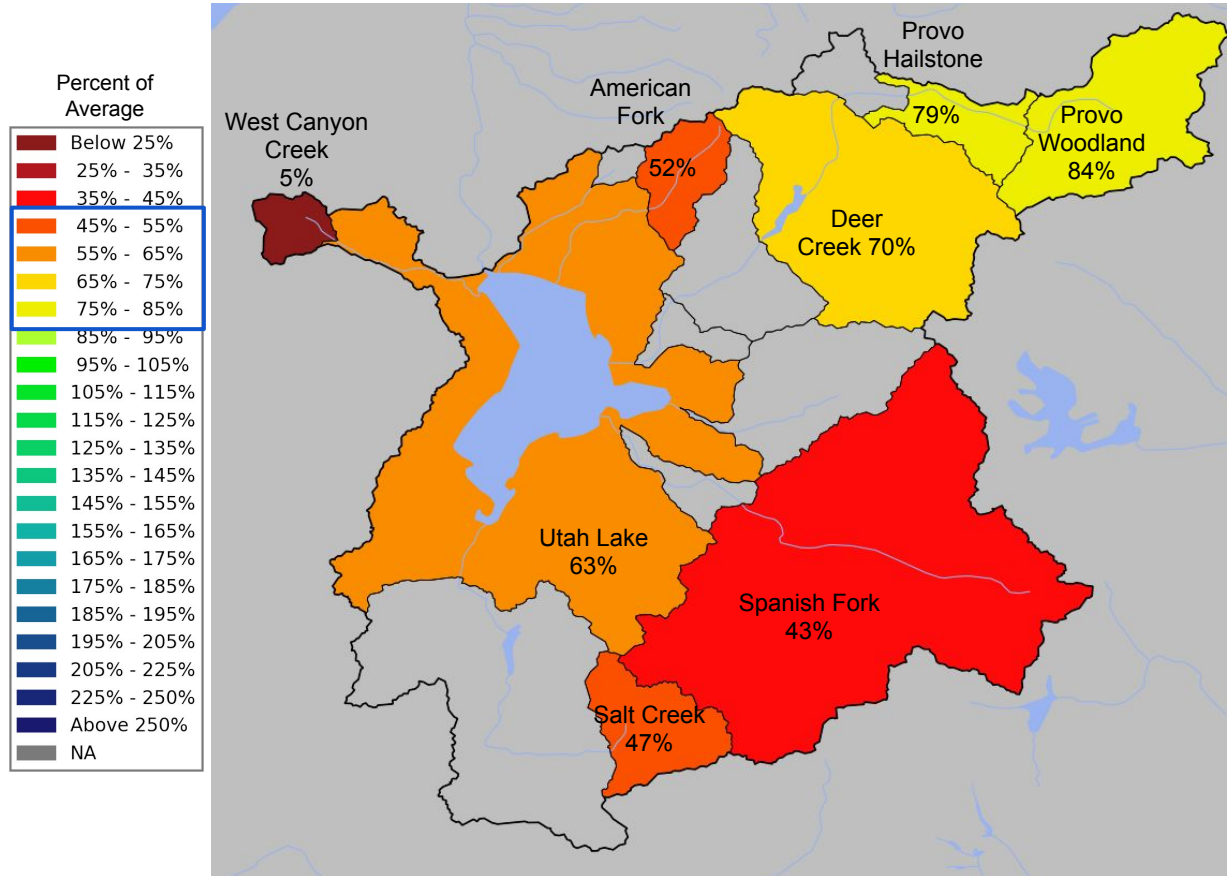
Percent of Average

Below 25%
25% - 35%
35% - 45%
45% - 55%
55% - 65%
65% - 75%
75% - 85%
85% - 95%
95% - 105%
105% - 115%
115% - 125%
125% - 135%
135% - 145%
145% - 155%
155% - 165%
165% - 175%
175% - 185%
185% - 195%
195% - 205%
205% - 225%
225% - 250%
Above 250%
NA

West Canyon Creek 5%

American Fork 52%

Provo Hailstone 79%

Provo Woodland 84%

Deer Creek 70%

Utah Lake 63%

Spanish Fork 43%

Salt Creek 47%